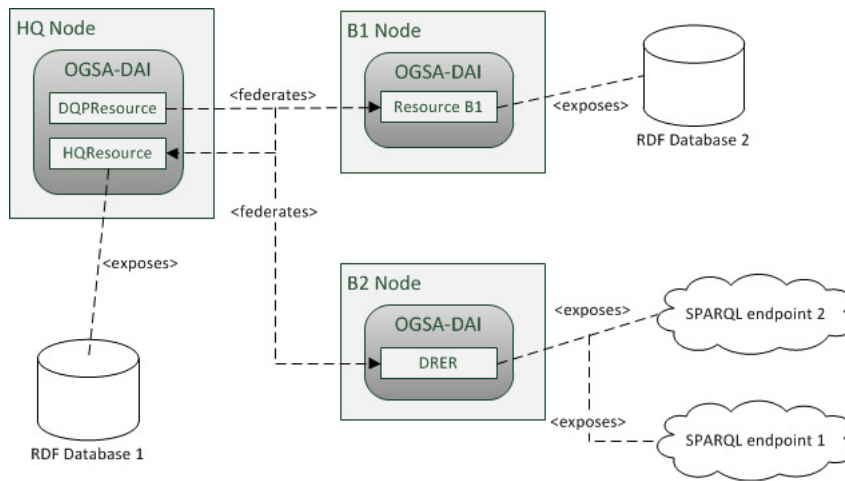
HQ Node

OGSA-DAI

DQPResource

HQResource

<federates>

B1 Node

OGSA-DAI

Resource B1

<exposes>

RDF Database 2

<federates>

<exposes>

B2 Node

OGSA-DAI

DRER

<exposes>

SPARQL endpoint 2

<exposes>

SPARQL endpoint 1

RDF Database 1